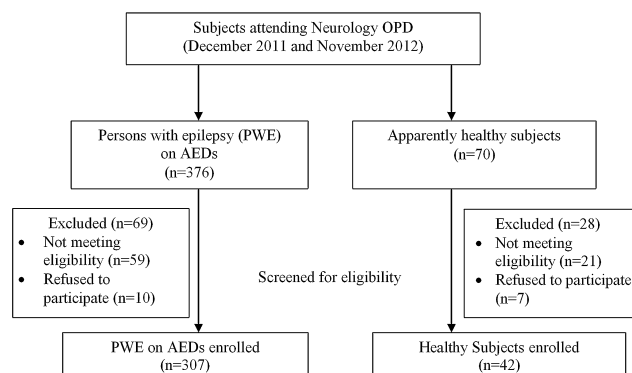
Subjects attending Neurology OPD
(December 2011 and November 2012)

Persons with epilepsy (PWE)
on AEDs
(n=376)

Apparently healthy subjects
(n=70)

Excluded (n=69)
- Not meeting eligibility (n=59)
- Refused to participate (n=10)

Screened for eligibility

Excluded (n=28)
- Not meeting eligibility (n=21)
- Refused to participate (n=7)

PWE on AEDs enrolled
(n=307)

Healthy Subjects enrolled
(n=42)